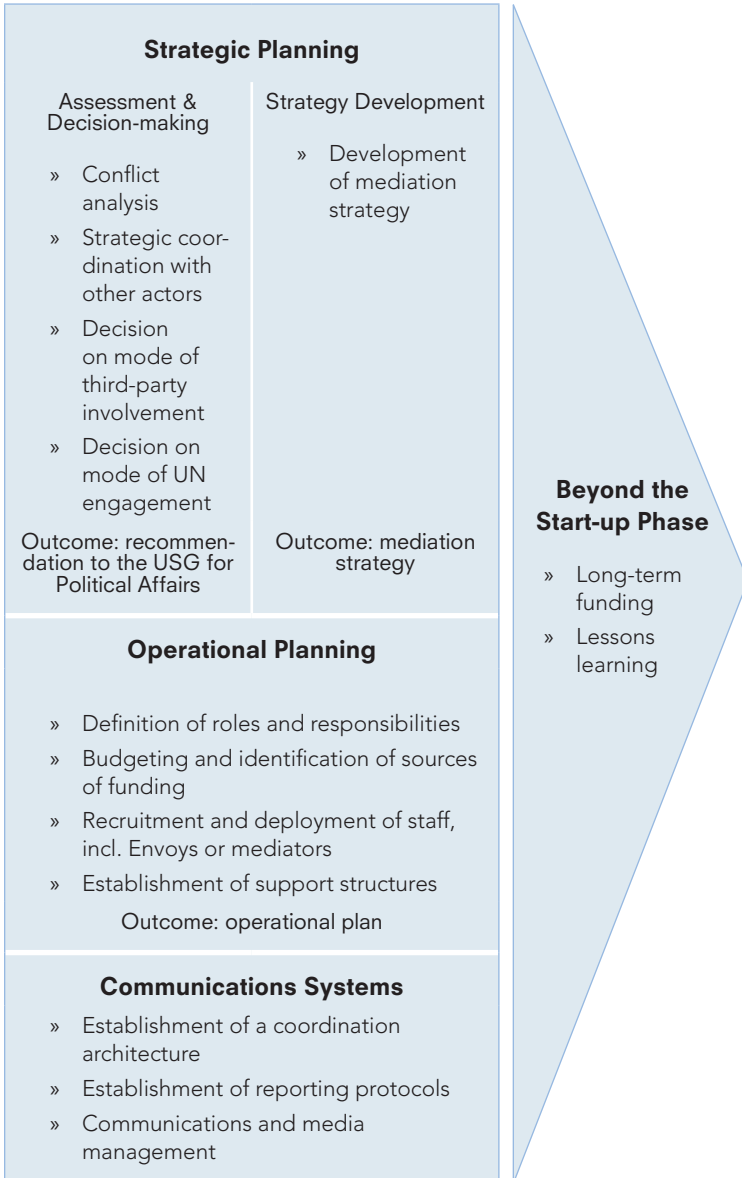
**Strategic Planning**

Assessment & Decision-making

» Conflict analysis
» Strategic coordination with other actors
» Decision on mode of third-party involvement
» Decision on mode of UN engagement

Outcome: recommendation to the USG for Political Affairs

Strategy Development

» Development of mediation strategy

Outcome: mediation strategy

**Operational Planning**

» Definition of roles and responsibilities
» Budgeting and identification of sources of funding
» Recruitment and deployment of staff, incl. Envoys or mediators
» Establishment of support structures

Outcome: operational plan

**Communications Systems**

» Establishment of a coordination architecture
» Establishment of reporting protocols
» Communications and media management

**Beyond the Start-up Phase**

» Long-term funding
» Lessons learning